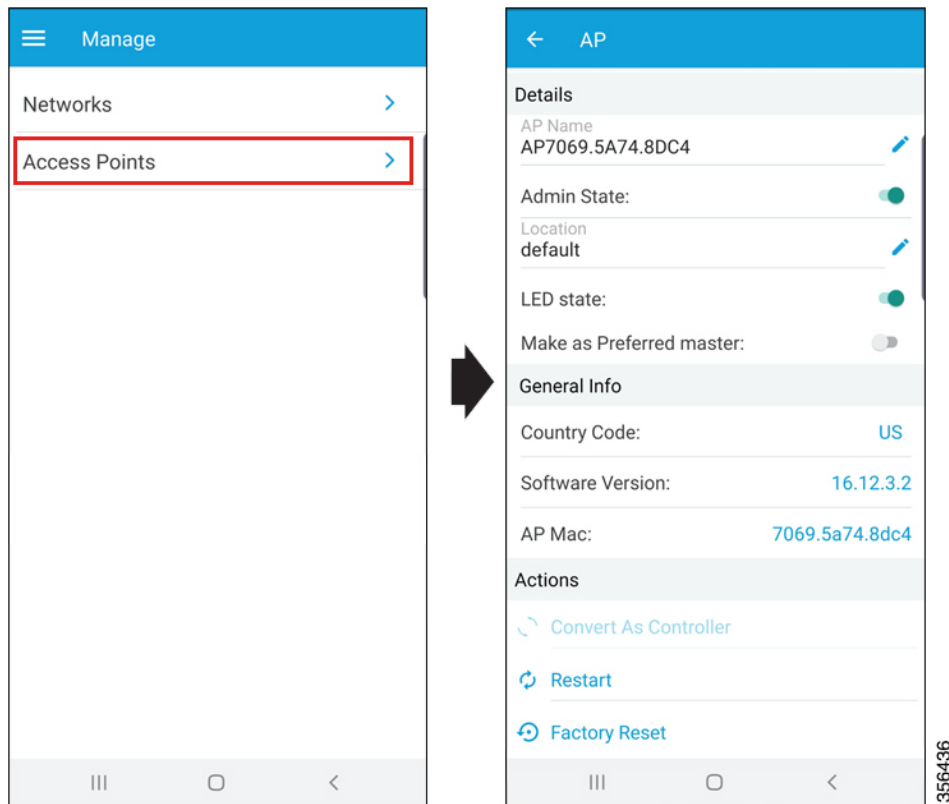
Manage

Networks

Access Points

AP

Details

AP Name
AP7069.5A74.8DC4

Admin State:

Location
default

LED state:

Make as Preferred master:

General Info

Country Code: US

Software Version: 16.12.3.2

AP Mac: 7069.5a74.8dc4

Actions

Convert As Controller

Restart

Factory Reset

356436